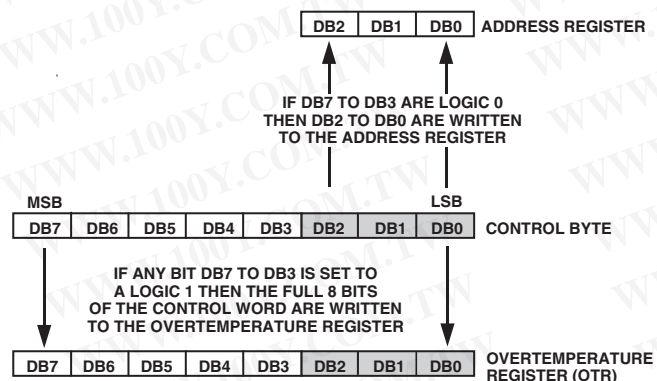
| DB2 | DB1 | DB0 |
|---|---|---|

ADDRESS REGISTER

IF DB7 TO DB3 ARE LOGIC 0 THEN DB2 TO DB0 ARE WRITTEN TO THE ADDRESS REGISTER

MSB

LSB

| DB7 | DB6 | DB5 | DB4 | DB3 | DB2 | DB1 | DB0 |
|---|---|---|---|---|---|---|---|

CONTROL BYTE

IF ANY BIT DB7 TO DB3 IS SET TO A LOGIC 1 THEN THE FULL 8 BITS OF THE CONTROL WORD ARE WRITTEN TO THE OVERTEMPERATURE REGISTER

| DB7 | DB6 | DB5 | DB4 | DB3 | DB2 | DB1 | DB0 |
|---|---|---|---|---|---|---|---|

OVERTEMPERATURE REGISTER (OTR)

WWW.100Y.COM.TW